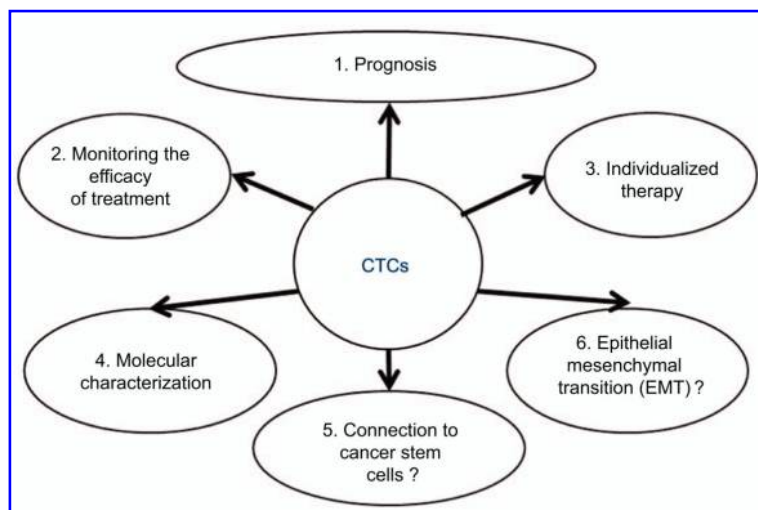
1. Prognosis

2. Monitoring the efficacy of treatment

3. Individualized therapy

CTCs

4. Molecular characterization

6. Epithelial mesenchymal transition (EMT) ?

5. Connection to cancer stem cells ?